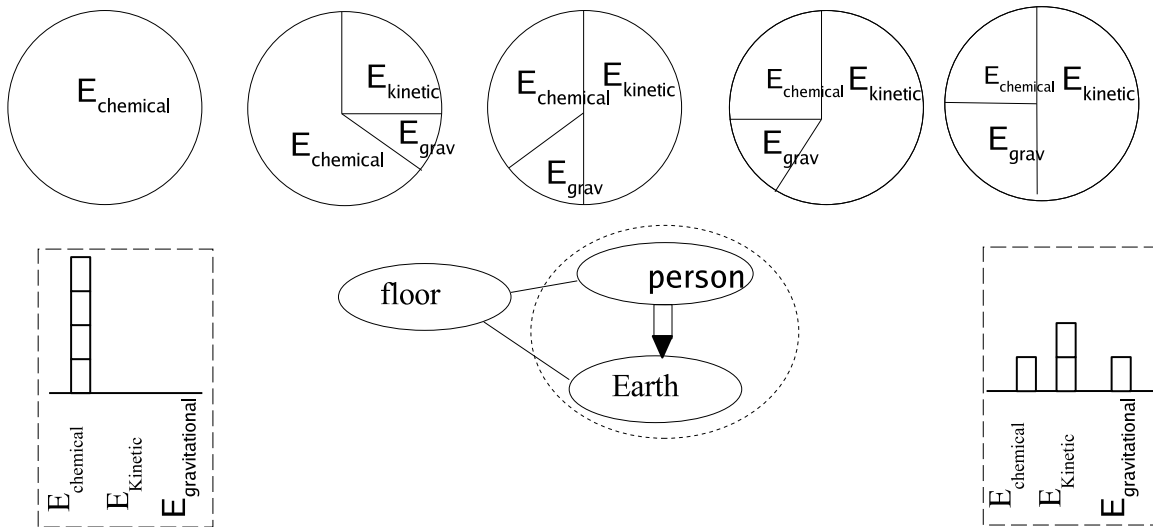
$E_{chemical}$

$E_{kinetic}$ $E_{chemical}$ $E_{grav}$

$E_{chemical}$ $E_{kinetic}$ $E_{grav}$

$E_{chemical}$ $E_{kinetic}$ $E_{grav}$

$E_{chemical}$ $E_{kinetic}$ $E_{grav}$

$E_{chemical}$ $E_{Kinetic}$ $E_{gravitational}$

floor

person

Earth

$E_{chemical}$ $E_{Kinetic}$ $E_{gravitational}$